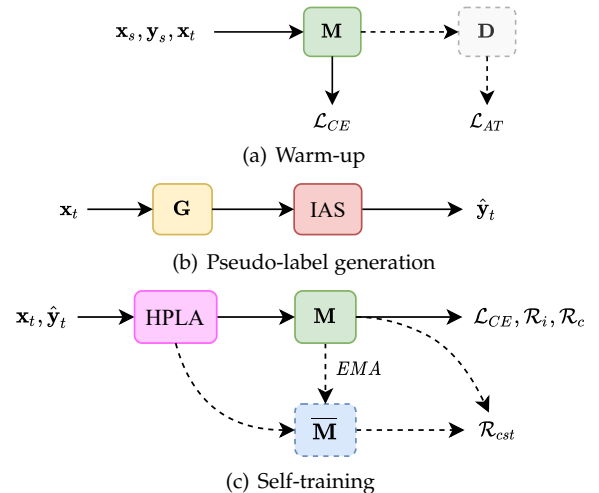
$\mathbf{x}_s, \mathbf{y}_s, \mathbf{x}_t$

$\mathbf{M}$

$\mathbf{D}$

$\mathcal{L}_{CE}$

$\mathcal{L}_{AT}$

(a) Warm-up

$\mathbf{x}_t$

$\mathbf{G}$

IAS

$\hat{\mathbf{y}}_t$

(b) Pseudo-label generation

$\mathbf{x}_t, \hat{\mathbf{y}}_t$

HPLA

$\mathbf{M}$

$\mathcal{L}_{CE}, \mathcal{R}_i, \mathcal{R}_c$

$EMA$

$\overline{\mathbf{M}}$

$\mathcal{R}_{cst}$

(c) Self-training